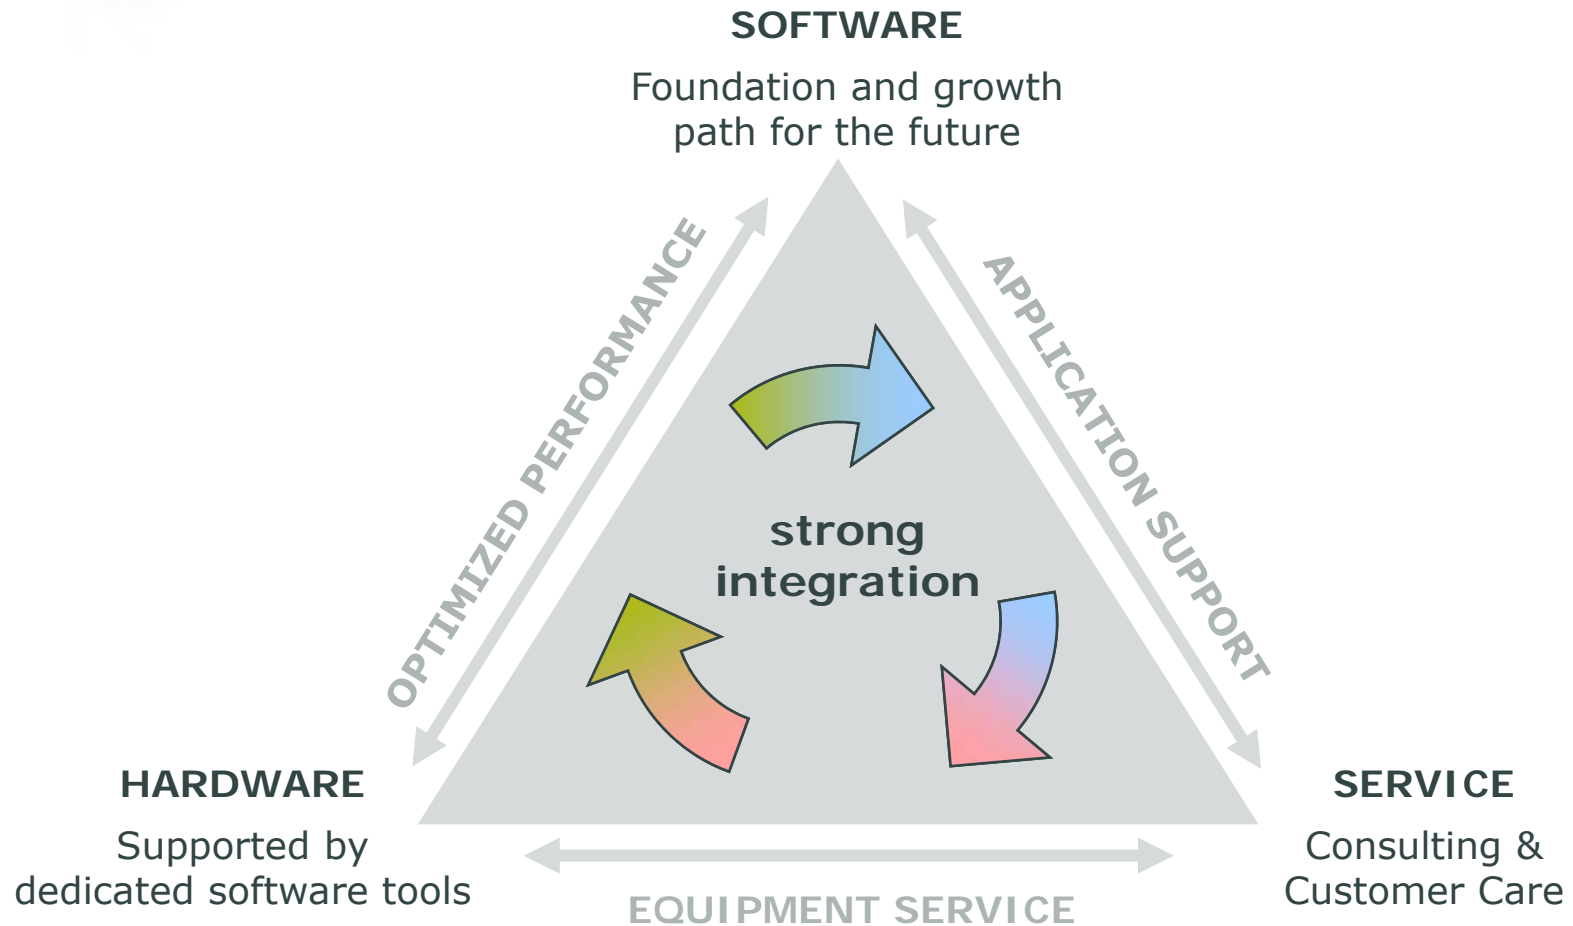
SOFTWARE

Foundation and growth path for the future

OPTIMIZED PERFORMANCE

APPLICATION SUPPORT

strong integration

HARDWARE

Supported by dedicated software tools

SERVICE

Consulting & Customer Care

EQUIPMENT SERVICE